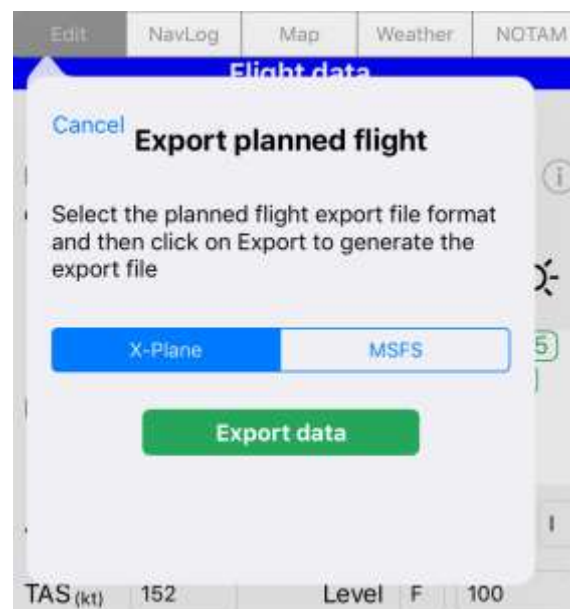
Edit NavLog Map Weather NOTAM

Flight data

Cancel Export planned flight

Select the planned flight export file format and then click on Export to generate the export file

X-Plane MSFS

Export data

TAS (kt) 152 Level F 100